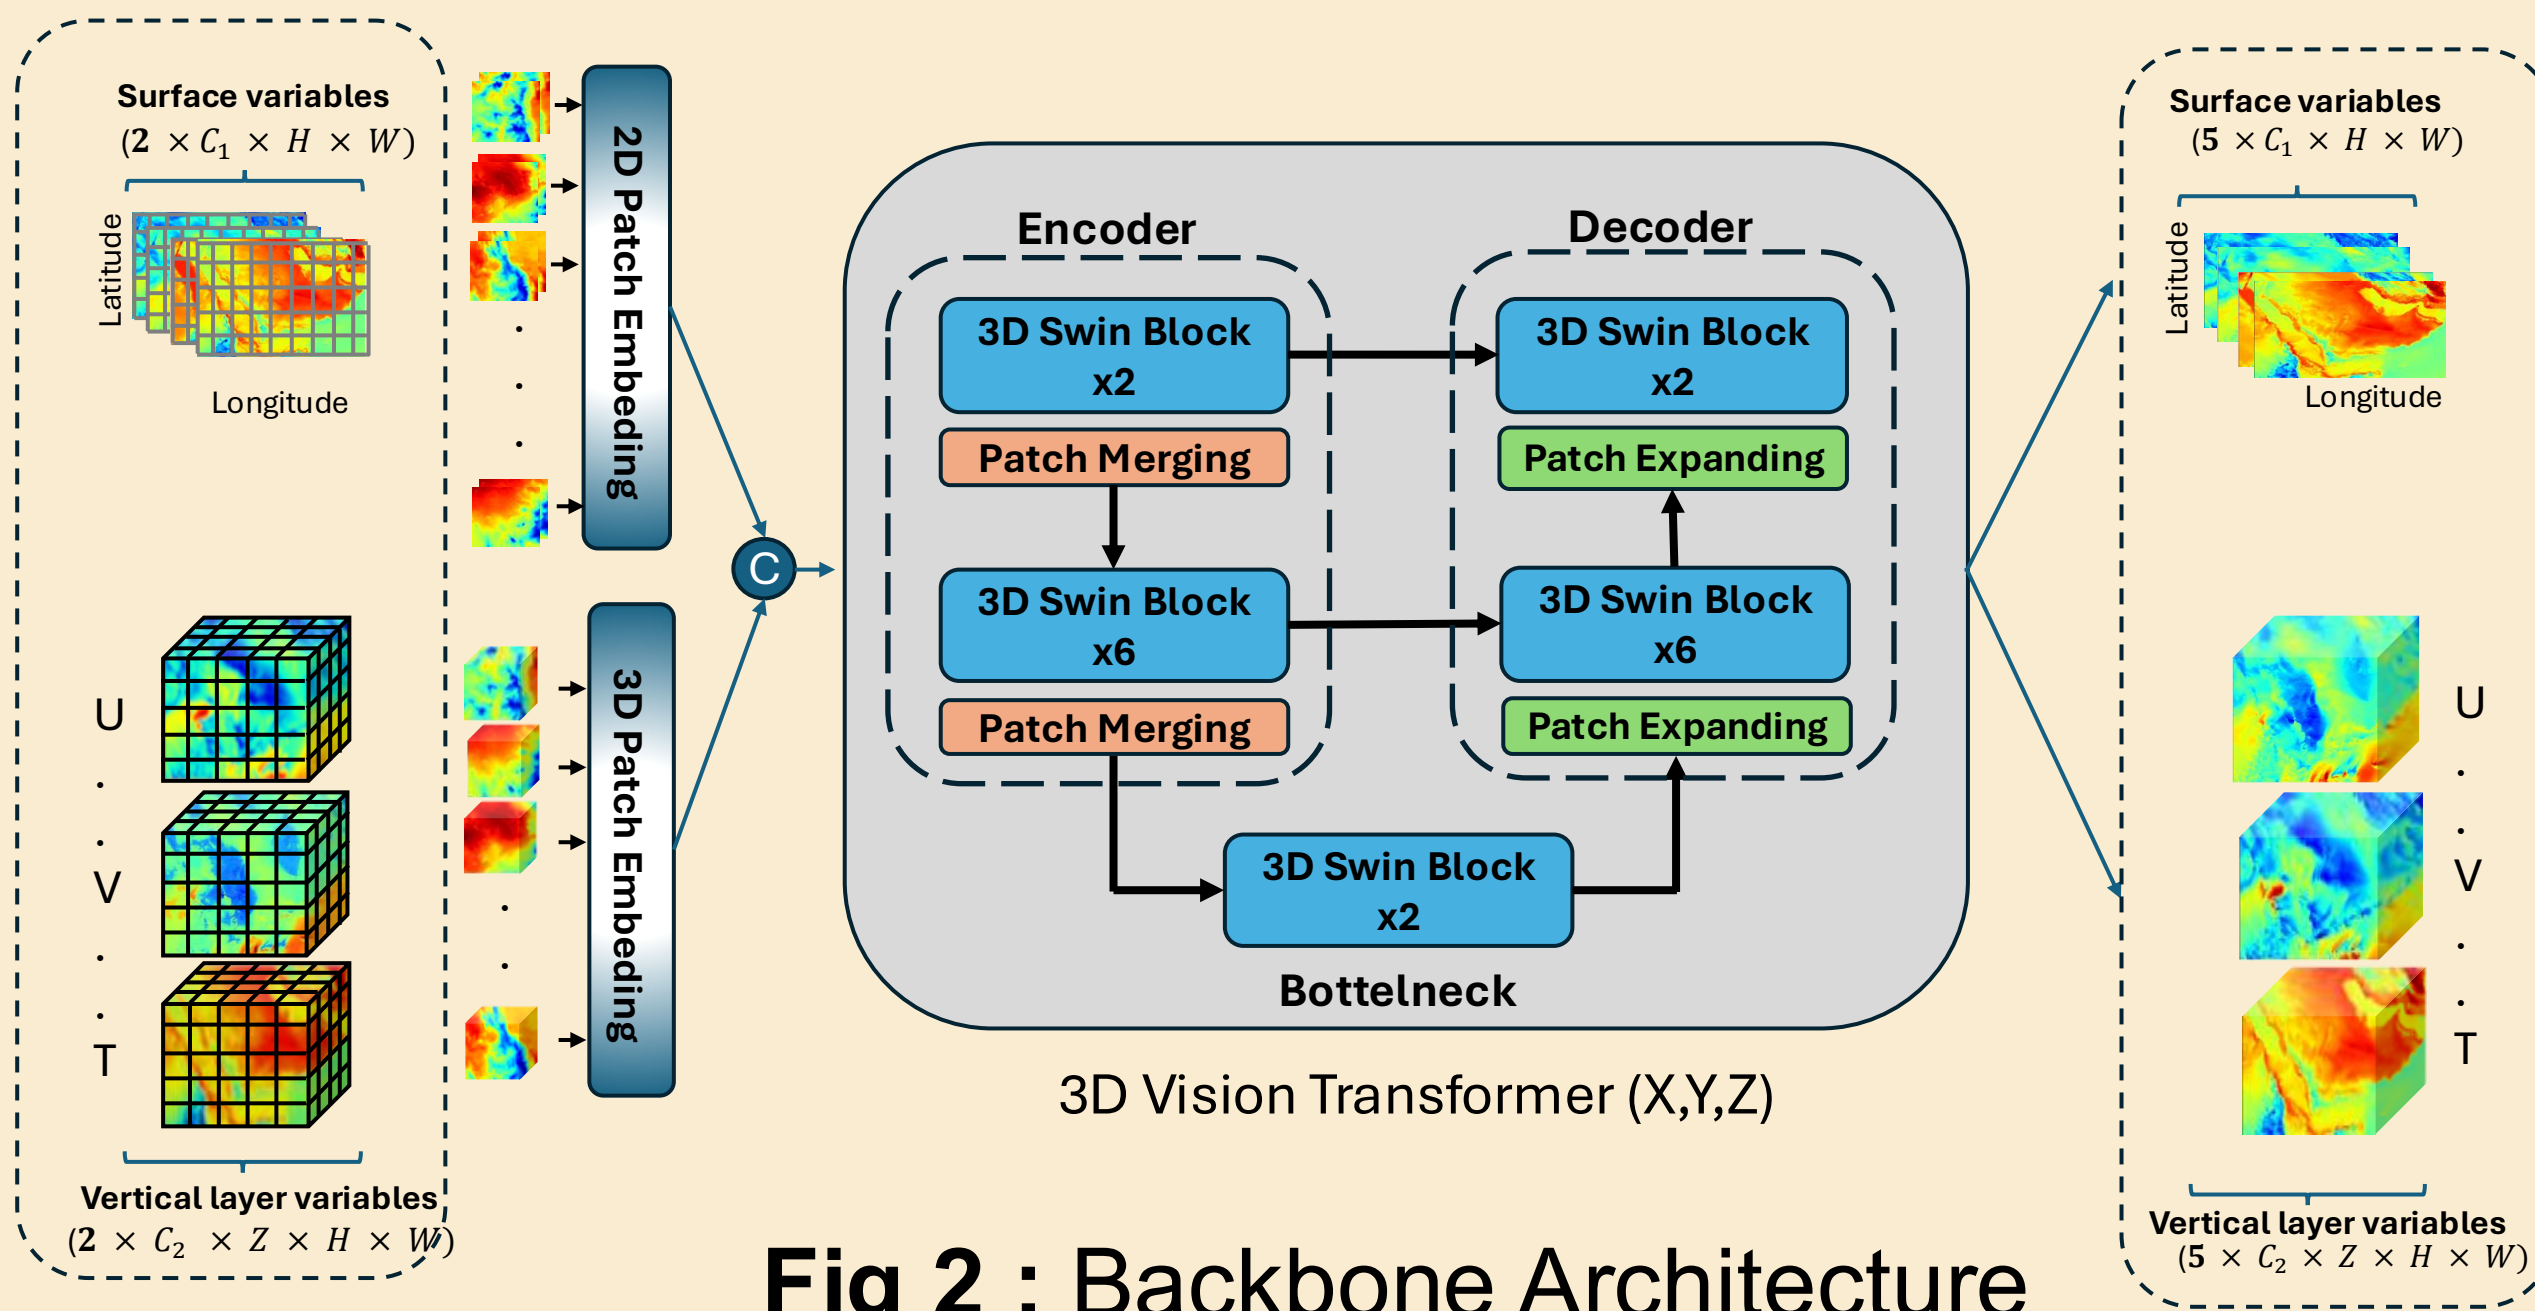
Surface variables
$(\mathbf{2} \times C_1 \times H \times W)$

Latitude

Longitude

U

V

T

Vertical layer variables
$(\mathbf{2} \times C_2 \times Z \times H \times W)$

2D Patch Embedding

3D Patch Embedding

C

Encoder

Decoder

3D Swin Block x2

Patch Merging

3D Swin Block x6

Patch Merging

3D Swin Block x2

Patch Expanding

3D Swin Block x6

Patch Expanding

3D Swin Block x2

Bottelneck

3D Vision Transformer (X,Y,Z)

Surface variables
$(\mathbf{5} \times C_1 \times H \times W)$

Latitude

Longitude

U

V

T

Vertical layer variables
$(\mathbf{5} \times C_2 \times Z \times H \times W)$

Fig 2 : Backbone Architecture